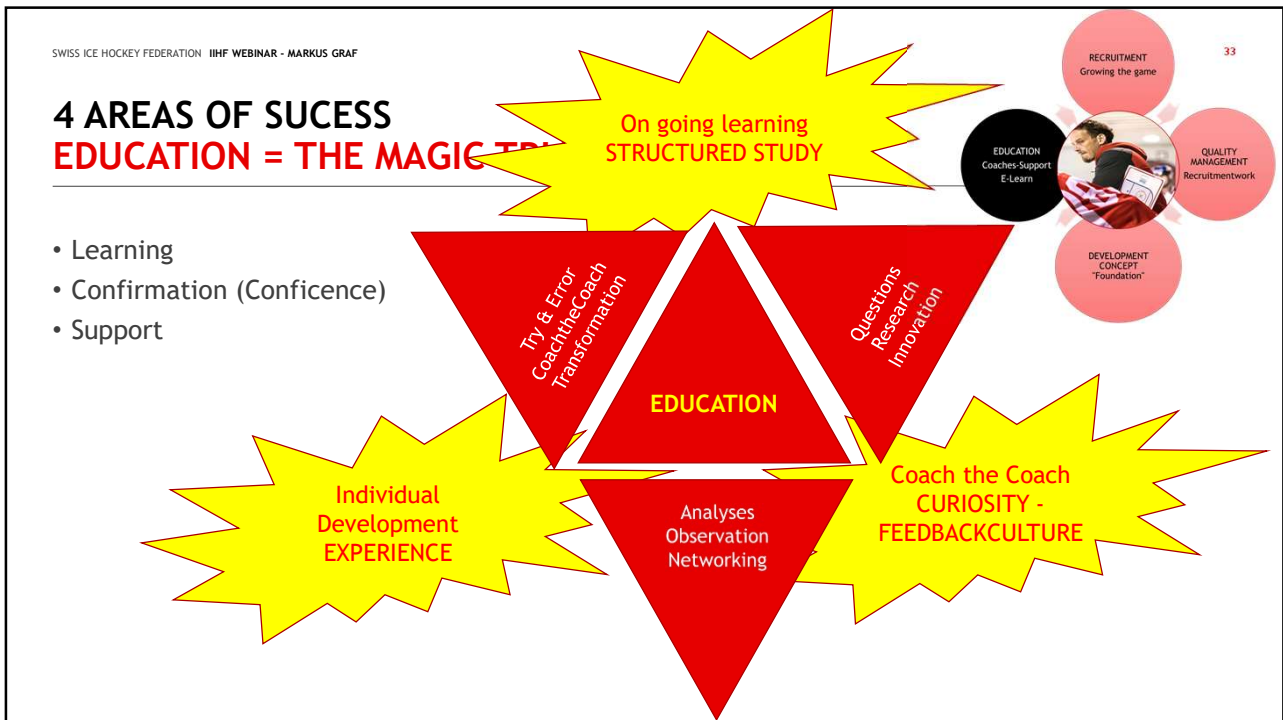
SWISS ICE HOCKEY FEDERATION IIHF WEBINAR - MARKUS GRAF

33

4 AREAS OF SUCESS
EDUCATION = THE MAGIC TR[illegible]

On going learning
STRUCTURED STUDY

RECRUITMENT
Growing the game

EDUCATION
Coaches-Support
E-Learn

QUALITY MANAGEMENT
Recruitmentwork

DEVELOPMENT CONCEPT
"Foundation"

• Learning
• Confirmation (Conficence)
• Support

Try & Error
CoachtheCoach
Transformation

Questions
Research
Innovation

EDUCATION

Individual
Development
EXPERIENCE

Analyses
Observation
Networking

Coach the Coach
CURIOSITY -
FEEDBACKCULTURE